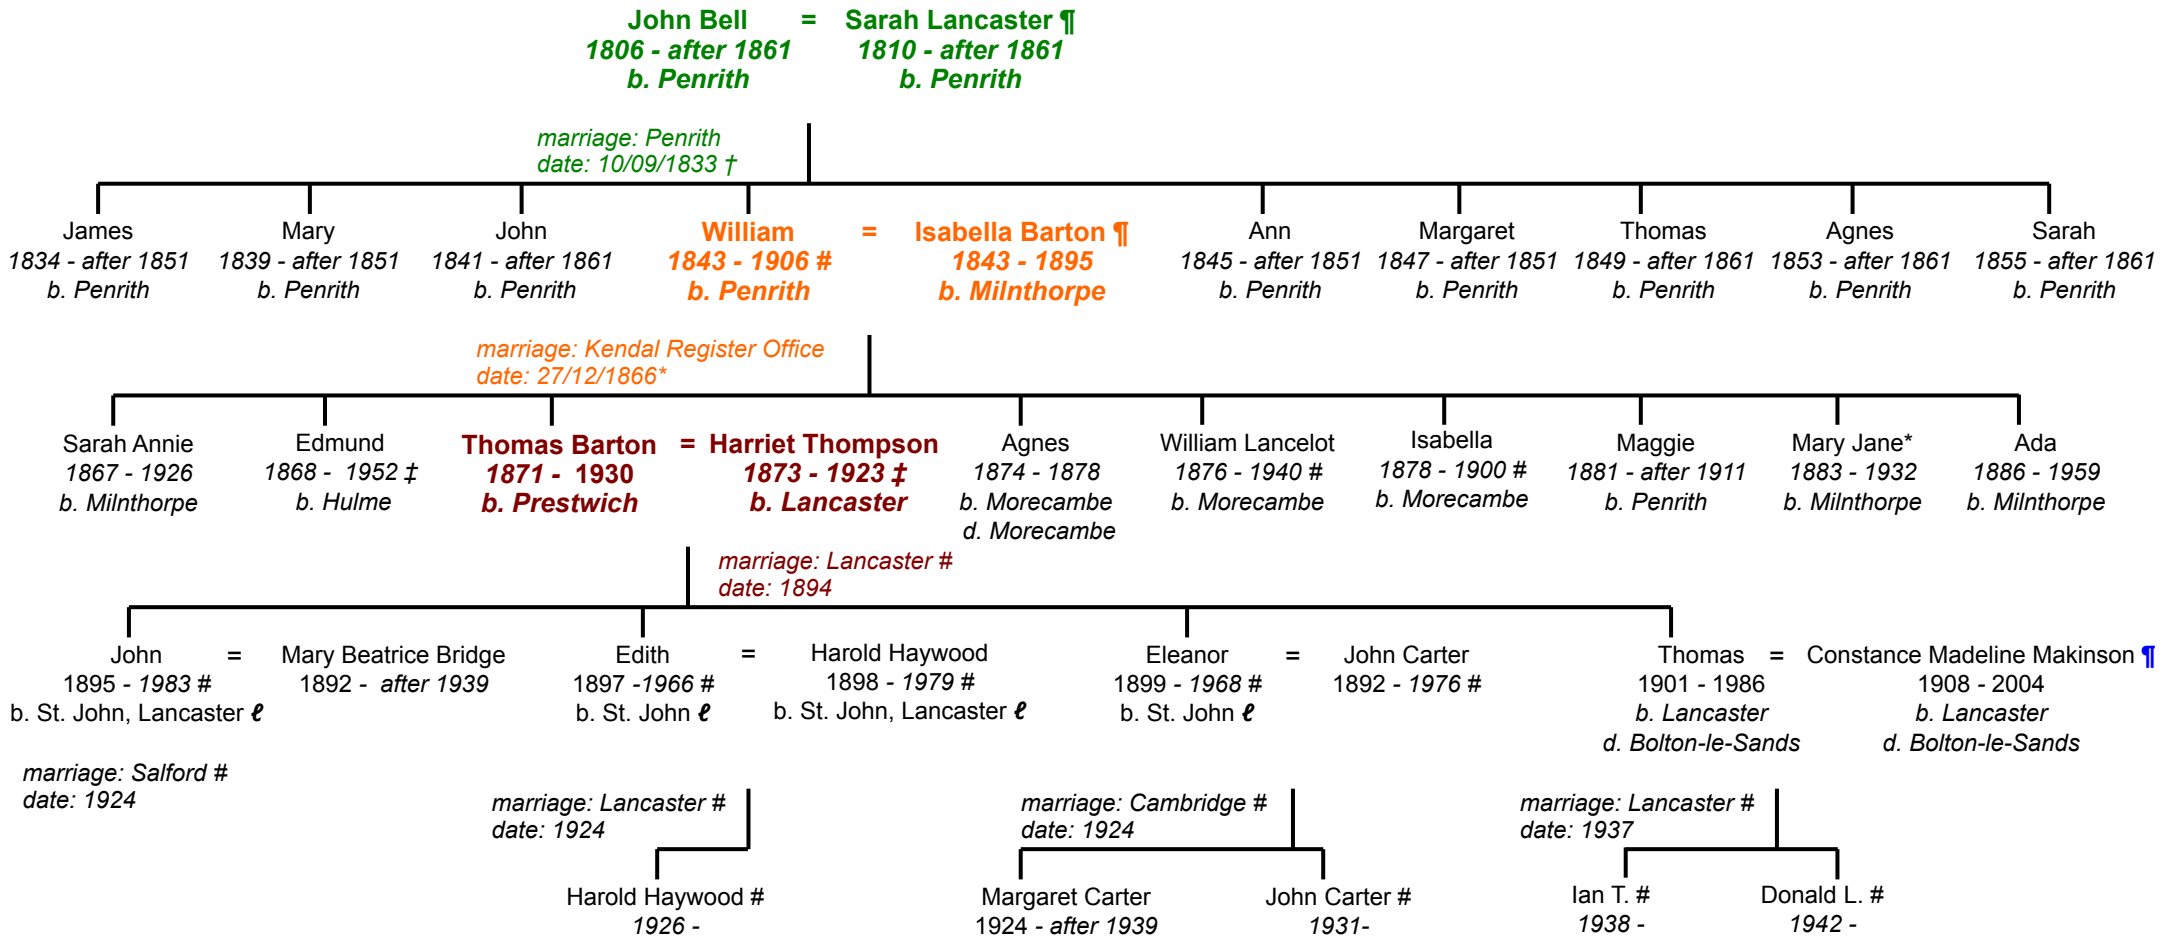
John Bell = Sarah Lancaster ¶
1806 - after 1861
b. Penrith
1810 - after 1861
b. Penrith

marriage: Penrith
date: 10/09/1833 †

James
1834 - after 1851
b. Penrith

Mary
1839 - after 1851
b. Penrith

John
1841 - after 1861
b. Penrith

William = Isabella Barton ¶
1843 - 1906 #
b. Penrith
1843 - 1895
b. Milnthorpe

Ann
1845 - after 1851
b. Penrith

Margaret
1847 - after 1851
b. Penrith

Thomas
1849 - after 1861
b. Penrith

Agnes
1853 - after 1861
b. Penrith

Sarah
1855 - after 1861
b. Penrith

marriage: Kendal Register Office
date: 27/12/1866*

Sarah Annie
1867 - 1926
b. Milnthorpe

Edmund
1868 - 1952 ‡
b. Hulme

Thomas Barton = Harriet Thompson
1871 - 1930
b. Prestwich
1873 - 1923 ‡
b. Lancaster

Agnes
1874 - 1878
b. Morecambe
d. Morecambe

William Lancelot
1876 - 1940 #
b. Morecambe

Isabella
1878 - 1900 #
b. Morecambe

Maggie
1881 - after 1911
b. Penrith

Mary Jane*
1883 - 1932
b. Milnthorpe

Ada
1886 - 1959
b. Milnthorpe

marriage: Lancaster #
date: 1894

John = Mary Beatrice Bridge
1895 - 1983 #
b. St. John, Lancaster ℓ
1892 - after 1939

Edith = Harold Haywood
1897 -1966 #
b. St. John ℓ
1898 - 1979 #
b. St. John, Lancaster ℓ

Eleanor = John Carter
1899 - 1968 #
b. St. John ℓ
1892 - 1976 #

Thomas = Constance Madeline Makinson ¶
1901 - 1986
b. Lancaster
d. Bolton-le-Sands
1908 - 2004
b. Lancaster
d. Bolton-le-Sands

marriage: Salford #
date: 1924

marriage: Lancaster #
date: 1924

marriage: Cambridge #
date: 1924

marriage: Lancaster #
date: 1937

Harold Haywood #
1926 -

Margaret Carter
1924 - after 1939

John Carter #
1931-

Ian T. #
1938 -

Donald L. #
1942 -